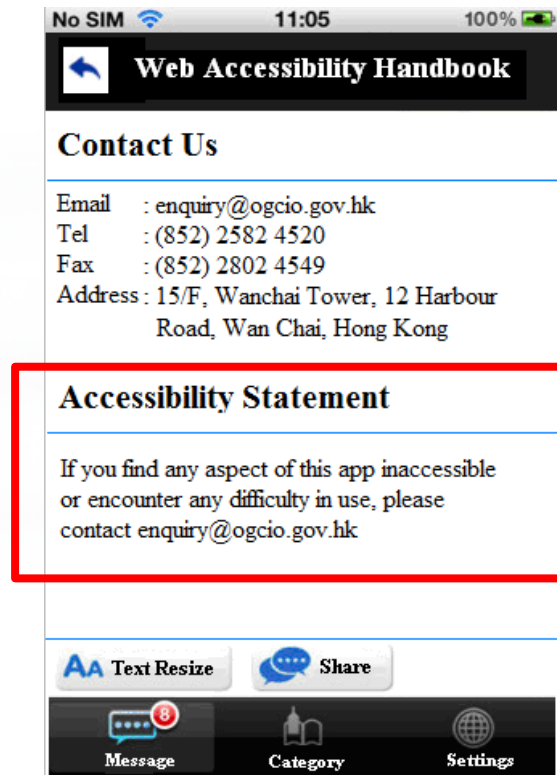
No SIM 11:05 100%

Web Accessibility Handbook

Contact Us

Email : enquiry@ogcio.gov.hk
Tel : (852) 2582 4520
Fax : (852) 2802 4549
Address : 15/F, Wanchai Tower, 12 Harbour Road, Wan Chai, Hong Kong

Accessibility Statement

If you find any aspect of this app inaccessible or encounter any difficulty in use, please contact enquiry@ogcio.gov.hk

AA Text Resize

Share

8

Message

Category

Settings